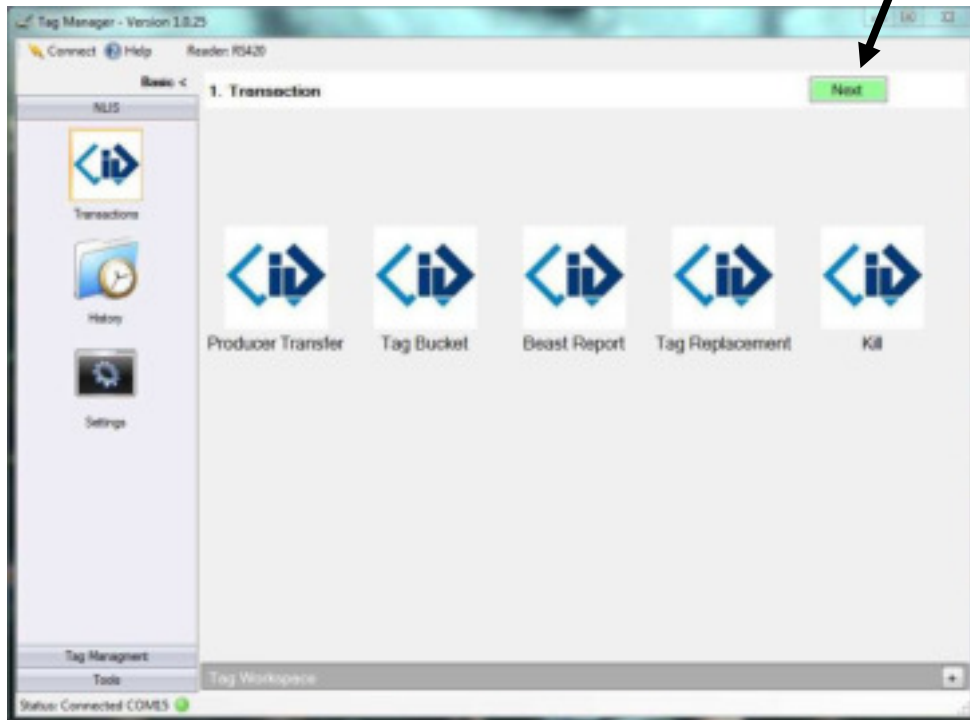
Tag Manager - Version 1.0.25

Connect Help Reader: RS420

Basic <

NLIS

Transactions

History

Settings

1. Transaction

Next

Producer Transfer

Tag Bucket

Beast Report

Tag Replacement

Kill

Tag Managment

Tools

Tag Workspace

+

Status: Connected COM15